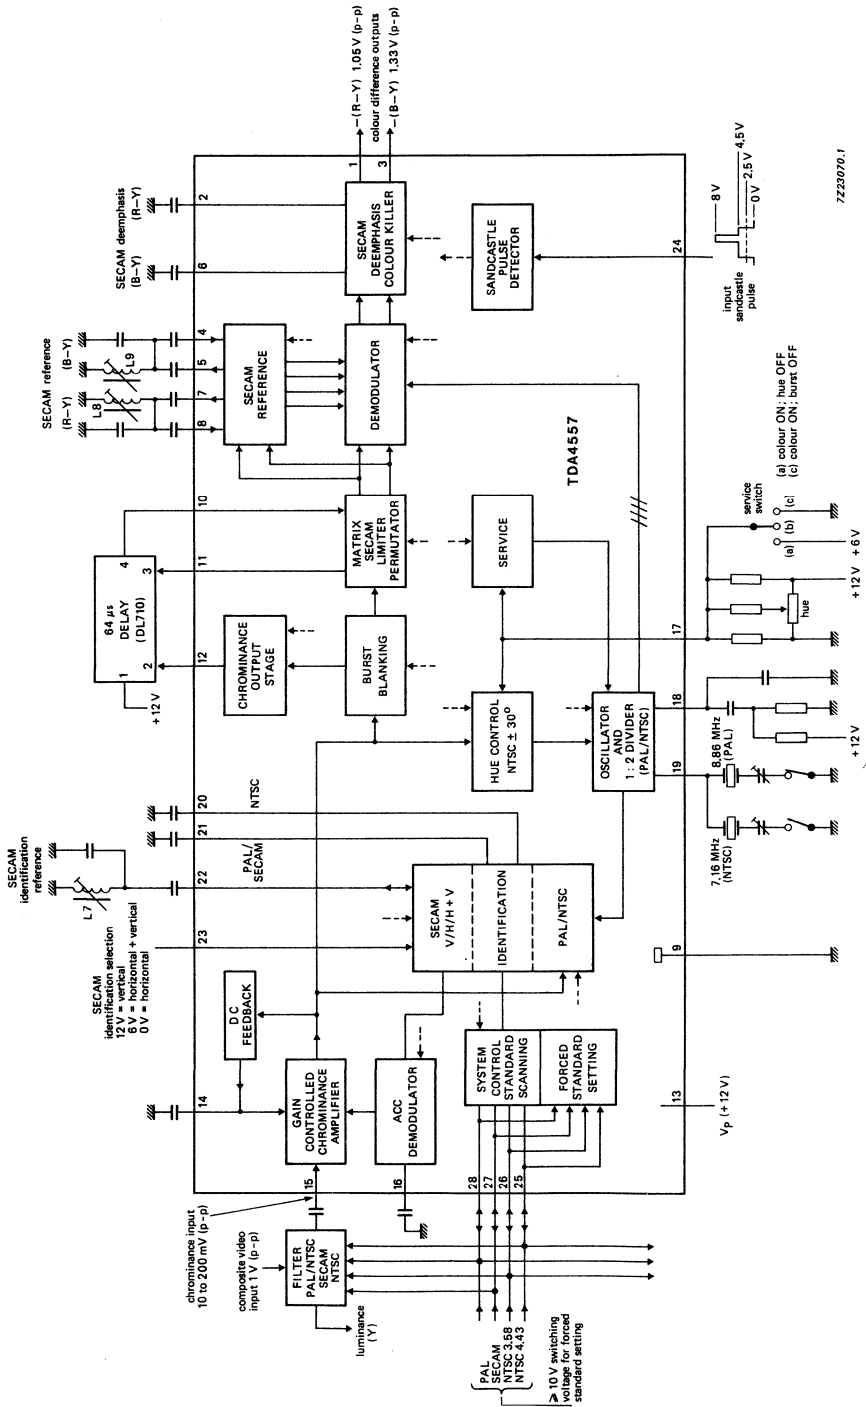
−(R−Y) 1,05 V (p-p)
colour difference outputs
−(B−Y) 1,33 V (p-p)

7Z23070.1

SECAM deemphasis
(R−Y)
(B−Y)

2
6
1
3

SECAM DEEMPHASIS COLOUR KILLER

SANDCASTLE PULSE DETECTOR

24

8 V
4,5 V
2,5 V
0 V

input sandcastle pulse

SECAM reference
(R−Y)
(B−Y)
L8
L9

4
5
7
8

SECAM REFERENCE

DEMODULATOR

TDA4557

(a) colour ON; hue OFF
(c) colour ON; burst OFF

10
11

64 μs DELAY (DL710)
4
3
1
2
+12 V

MATRIX SECAM LIMITER PERMUTATOR

SERVICE

service switch
(a) (b) (c)
+12 V +6 V

CHROMINANCE OUTPUT STAGE
12

BURST BLANKING

17
hue

HUE CONTROL NTSC ± 30°

OSCILLATOR AND 1 : 2 DIVIDER (PAL/NTSC)

18
19
+12 V
8,86 MHz (PAL)
7,16 MHz (NTSC)

NTSC
20
21
PAL/SECAM
22

SECAM identification reference
L7

SECAM V/H/H + V
IDENTIFICATION
PAL/NTSC

9

SECAM identification selection
12 V = vertical
6 V = horizontal + vertical
0 V = horizontal

23

DC FEEDBACK

14

GAIN CONTROLLED CHROMINANCE AMPLIFIER

ACC DEMODULATOR

SYSTEM CONTROL STANDARD SCANNING

FORCED STANDARD SETTING

13
$V_P$ (+12 V)

15
16
28
27
26
25

chrominance input 10 to 200 mV (p-p)
composite video input 1 V (p-p)

FILTER PAL/NTSC SECAM NTSC

luminance (Y)

PAL
SECAM
NTSC 3,58
NTSC 4,43

≥ 10 V switching voltage for forced standard setting